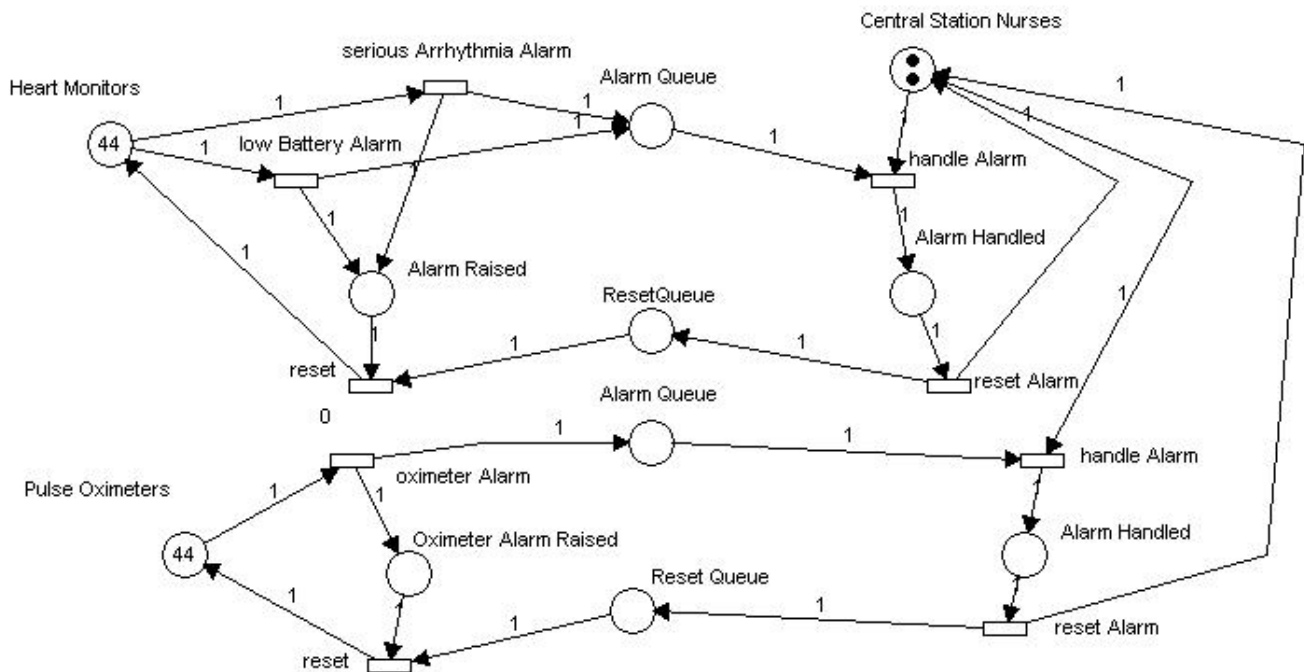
Central Station Nurses

serious Arrhythmia Alarm

Heart Monitors

Alarm Queue

1

1

1

1

44

1

low Battery Alarm

1

1

handle Alarm

1

1

1

Alarm Handled

1

Alarm Raised

1

ResetQueue

1

1

1

1

reset

reset Alarm

0

Alarm Queue

1

1

handle Alarm

oximeter Alarm

Pulse Oximeters

1

1

Oximeter Alarm Raised

Alarm Handled

44

1

Reset Queue

1

1

reset Alarm

reset